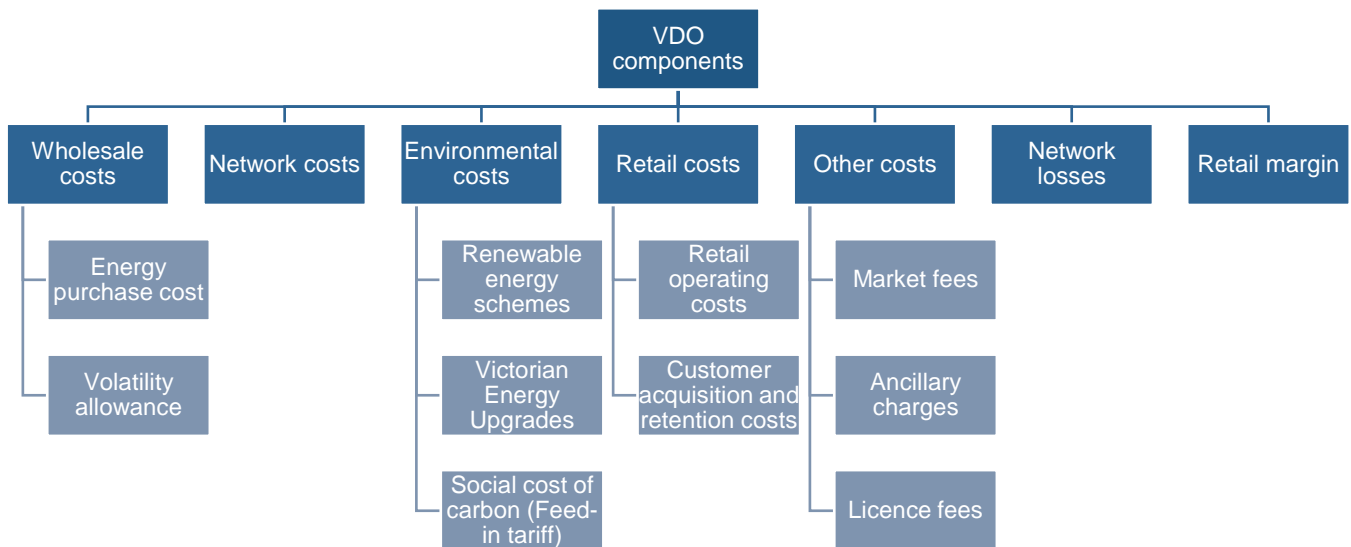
VDO components

Wholesale costs

Energy purchase cost

Volatility allowance

Network costs

Environmental costs

Renewable energy schemes

Victorian Energy Upgrades

Social cost of carbon (Feed-in tariff)

Retail costs

Retail operating costs

Customer acquisition and retention costs

Other costs

Market fees

Ancillary charges

Licence fees

Network losses

Retail margin